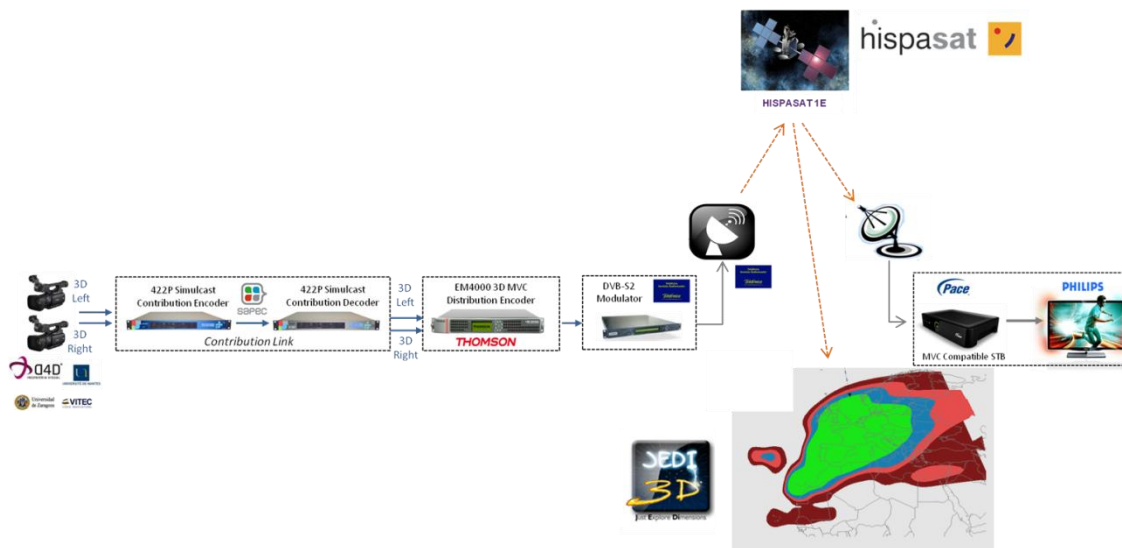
hispasat

HISPASAT 1E

3D Left

3D Right

422P Simulcast Contribution Encoder

sapec

422P Simulcast Contribution Decoder

Contribution Link

3D Left

3D Right

EM4000 3D MVC Distribution Encoder

THOMSON

DVB-S2 Modulator

Pace

PHILIPS

MVC Compatible STB

Q4D

Universidad de Zaragoza

VITEC

JEDI 3D

Just Explore Dimensions